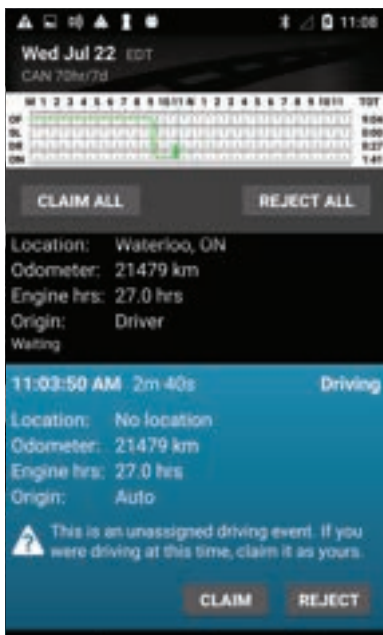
11:08

Wed Jul 22 EDT
CAN 70hr/7d

M 1 2 3 4 5 6 7 8 9 10 11 N 1 2 3 4 5 6 7 8 9 10 11 TOT
OF 9:04
SL 0:00
DR 0:27
ON 1:41

CLAIM ALL

REJECT ALL

Location: Waterloo, ON
Odometer: 21479 km
Engine hrs: 27.0 hrs
Origin: Driver
Waiting

11:03:50 AM 2m 40s Driving
Location: No location
Odometer: 21479 km
Engine hrs: 27.0 hrs
Origin: Auto

This is an unassigned driving event. If you were driving at this time, claim it as yours.

CLAIM

REJECT